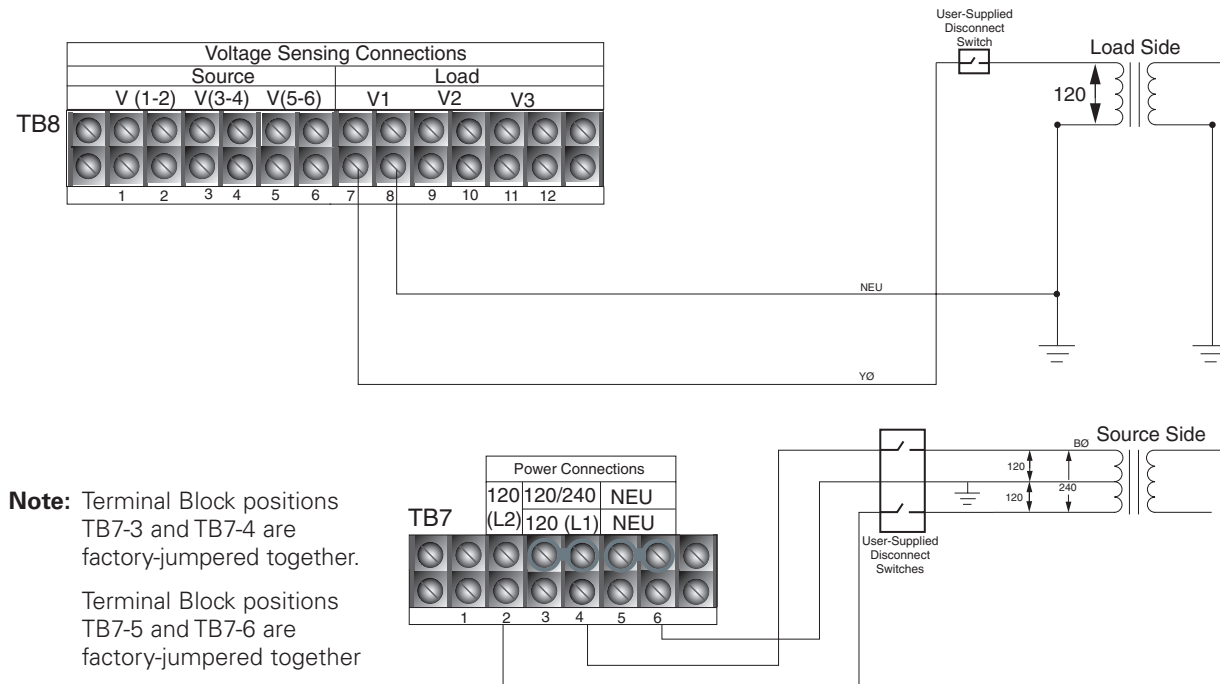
User-Supplied Disconnect Switch

Load Side

120

Voltage Sensing Connections

| Source | | | Load | | |
|---|---|---|---|---|---|
| V (1-2) | V(3-4) | V(5-6) | V1 | V2 | V3 |

TB8

1 2 3 4 5 6 7 8 9 10 11 12

NEU

YØ

BØ Source Side

120

240

120

User-Supplied Disconnect Switches

Power Connections

| 120 (L2) | 120/240 | NEU |
|---|---|---|
| | 120 (L1) | NEU |

TB7

1 2 3 4 5 6

**Note:** Terminal Block positions TB7-3 and TB7-4 are factory-jumpered together.

Terminal Block positions TB7-5 and TB7-6 are factory-jumpered together